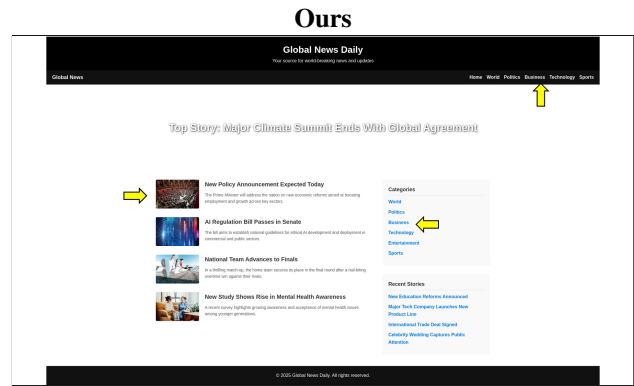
Ours

Global News Daily

Your source for world-breaking news and updates

Global News

Home World Politics Business Technology Sports

Top Story: Major Climate Summit Ends With Global Agreement

New Policy Announcement Expected Today

The Prime Minister will address the nation on new economic reforms aimed at boosting employment and growth across key sectors.

AI Regulation Bill Passes in Senate

The bill aims to establish national guidelines for ethical AI development and deployment in commercial and public sectors.

National Team Advances to Finals

In a thrilling match-up, the home team secures its place in the final round after a nail-biting overtime win against their rivals.

New Study Shows Rise in Mental Health Awarness

A recent survey highlights growing awareness and acceptance of mental health issues among younger generations.

Categories

World

Politics

Business

Technology

Entertainment

Sports

Recent Stories

New Education Reforms Announced

Major Tech Company Launches New Product Line

International Trade Deal Signed

Celebrity Wedding Captures Public Attention

© 2025 Global News Daily. All rights reserved.